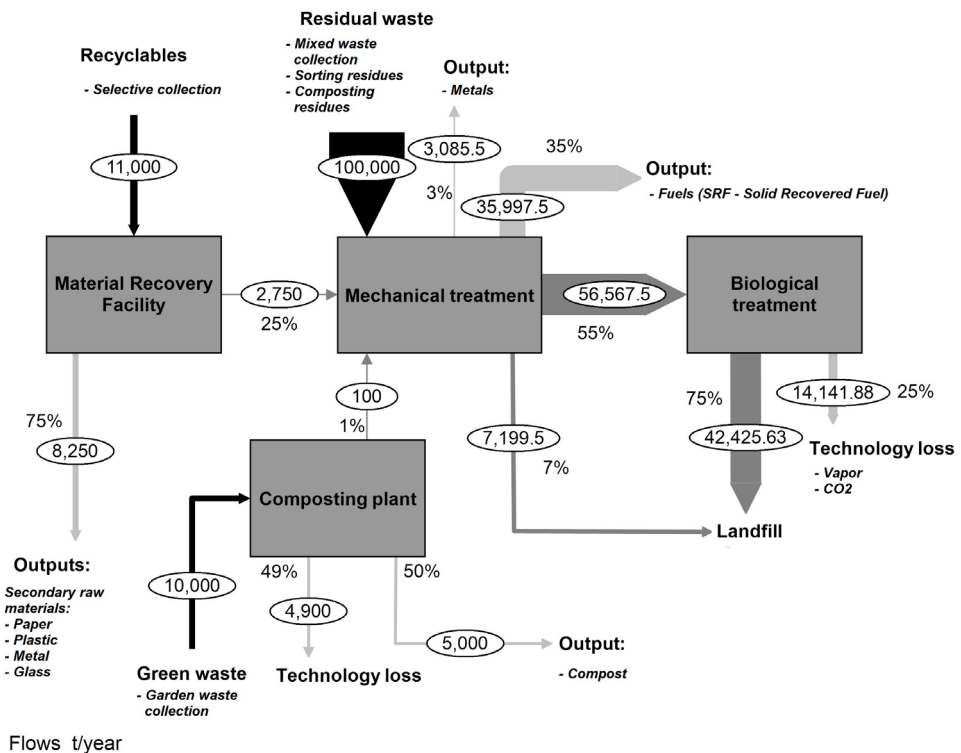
Residual waste

- Mixed waste collection
- Sorting residues
- Composting residues

Recyclables

- Selective collection

Output:

- Metals

11,000

100,000

3,085.5

35%

3%

Output:

- Fuels (SRF - Solid Recovered Fuel)

35,997.5

Material Recovery Facility

2,750

25%

Mechanical treatment

56,567.5

55%

Biological treatment

75%

14,141.88

25%

75%

8,250

100

1%

7,199.5

7%

42,425.63

Technology loss

- Vapor
- CO2

Composting plant

Landfill

49%

50%

10,000

4,900

5,000

Output:

- Compost

Outputs:

Secondary raw materials:
- Paper
- Plastic
- Metal
- Glass

Green waste

- Garden waste collection

Technology loss

Flows t/year